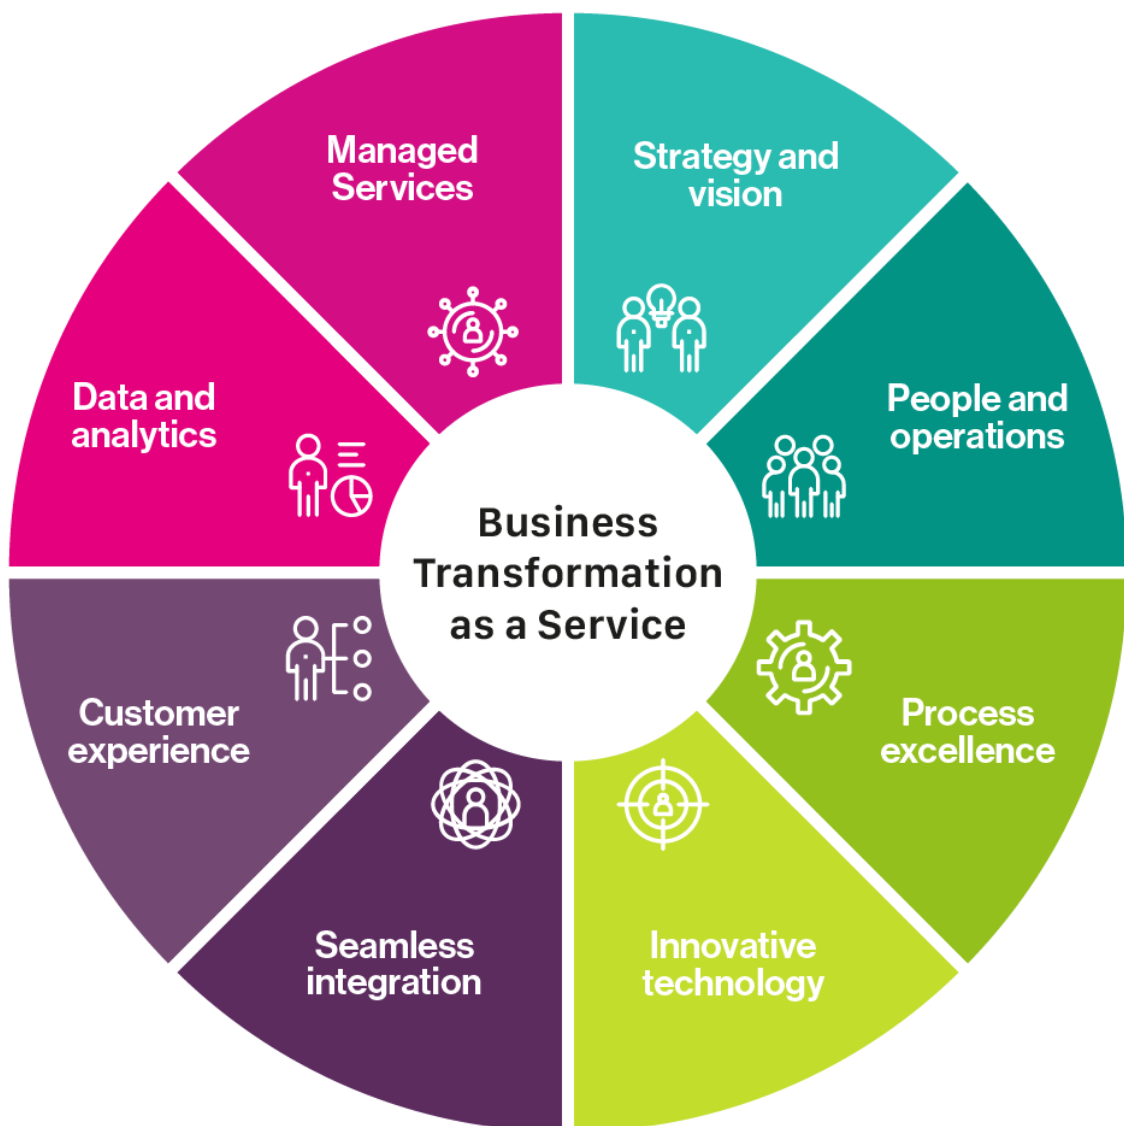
Managed Services

Strategy and vision

Data and analytics

People and operations

Business Transformation as a Service

Customer experience

Process excellence

Seamless integration

Innovative technology